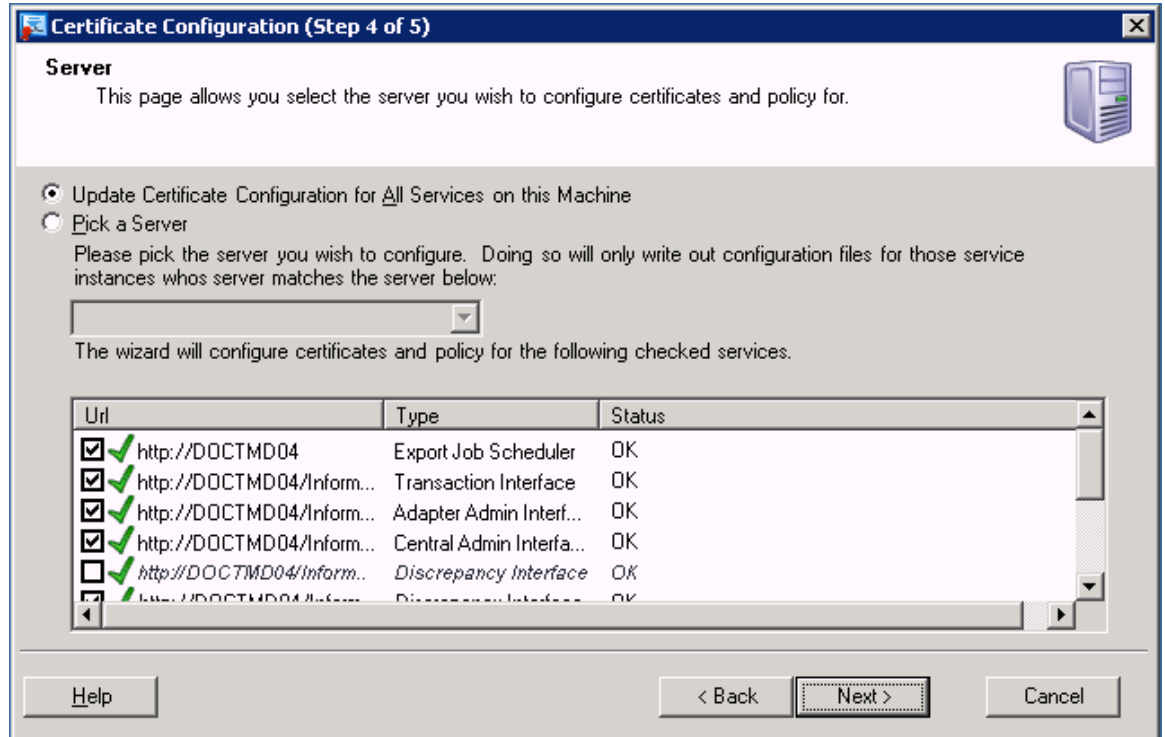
Certificate Configuration (Step 4 of 5)

Server

This page allows you select the server you wish to configure certificates and policy for.

Update Certificate Configuration for All Services on this Machine

Pick a Server

Please pick the server you wish to configure. Doing so will only write out configuration files for those service instances whos server matches the server below:

The wizard will configure certificates and policy for the following checked services.

| Url | Type | Status |
|---|---|---|
| http://DOCTMD04 | Export Job Scheduler | OK |
| http://DOCTMD04/Inform... | Transaction Interface | OK |
| http://DOCTMD04/Inform... | Adapter Admin Interf... | OK |
| http://DOCTMD04/Inform... | Central Admin Interfa... | OK |
| http://DOCTMD04/Inform... | Discrepancy Interface | OK |
| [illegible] | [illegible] | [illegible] |

Help

< Back

Next >

Cancel